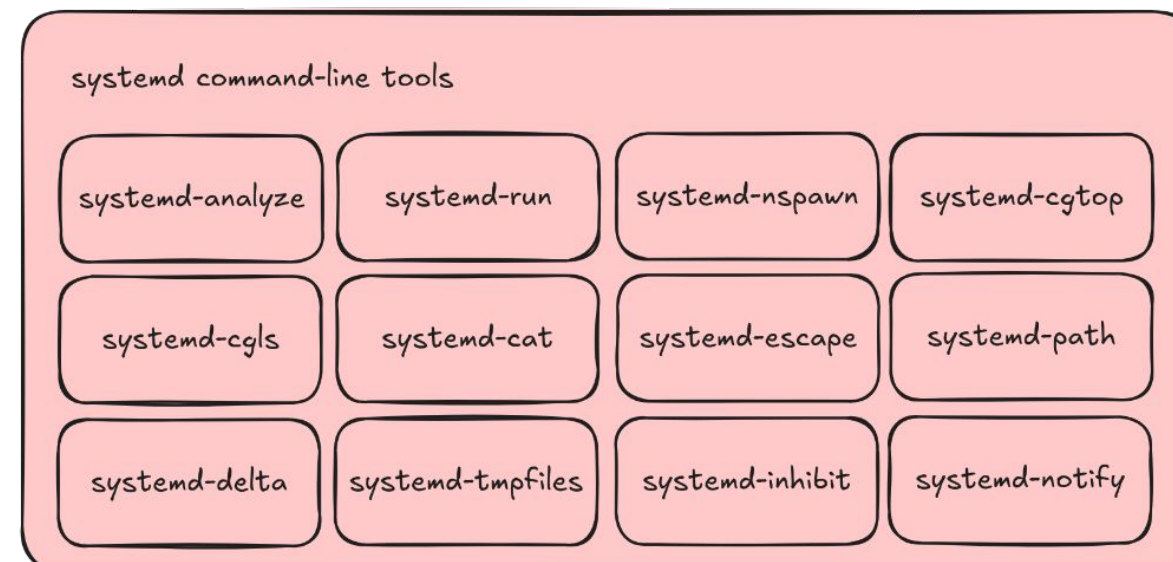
systemd command-line tools

systemd-analyze

systemd-run

systemd-nspawn

systemd-cgtop

systemd-cgls

systemd-cat

systemd-escape

systemd-path

systemd-delta

systemd-tmpfiles

systemd-inhibit

systemd-notify